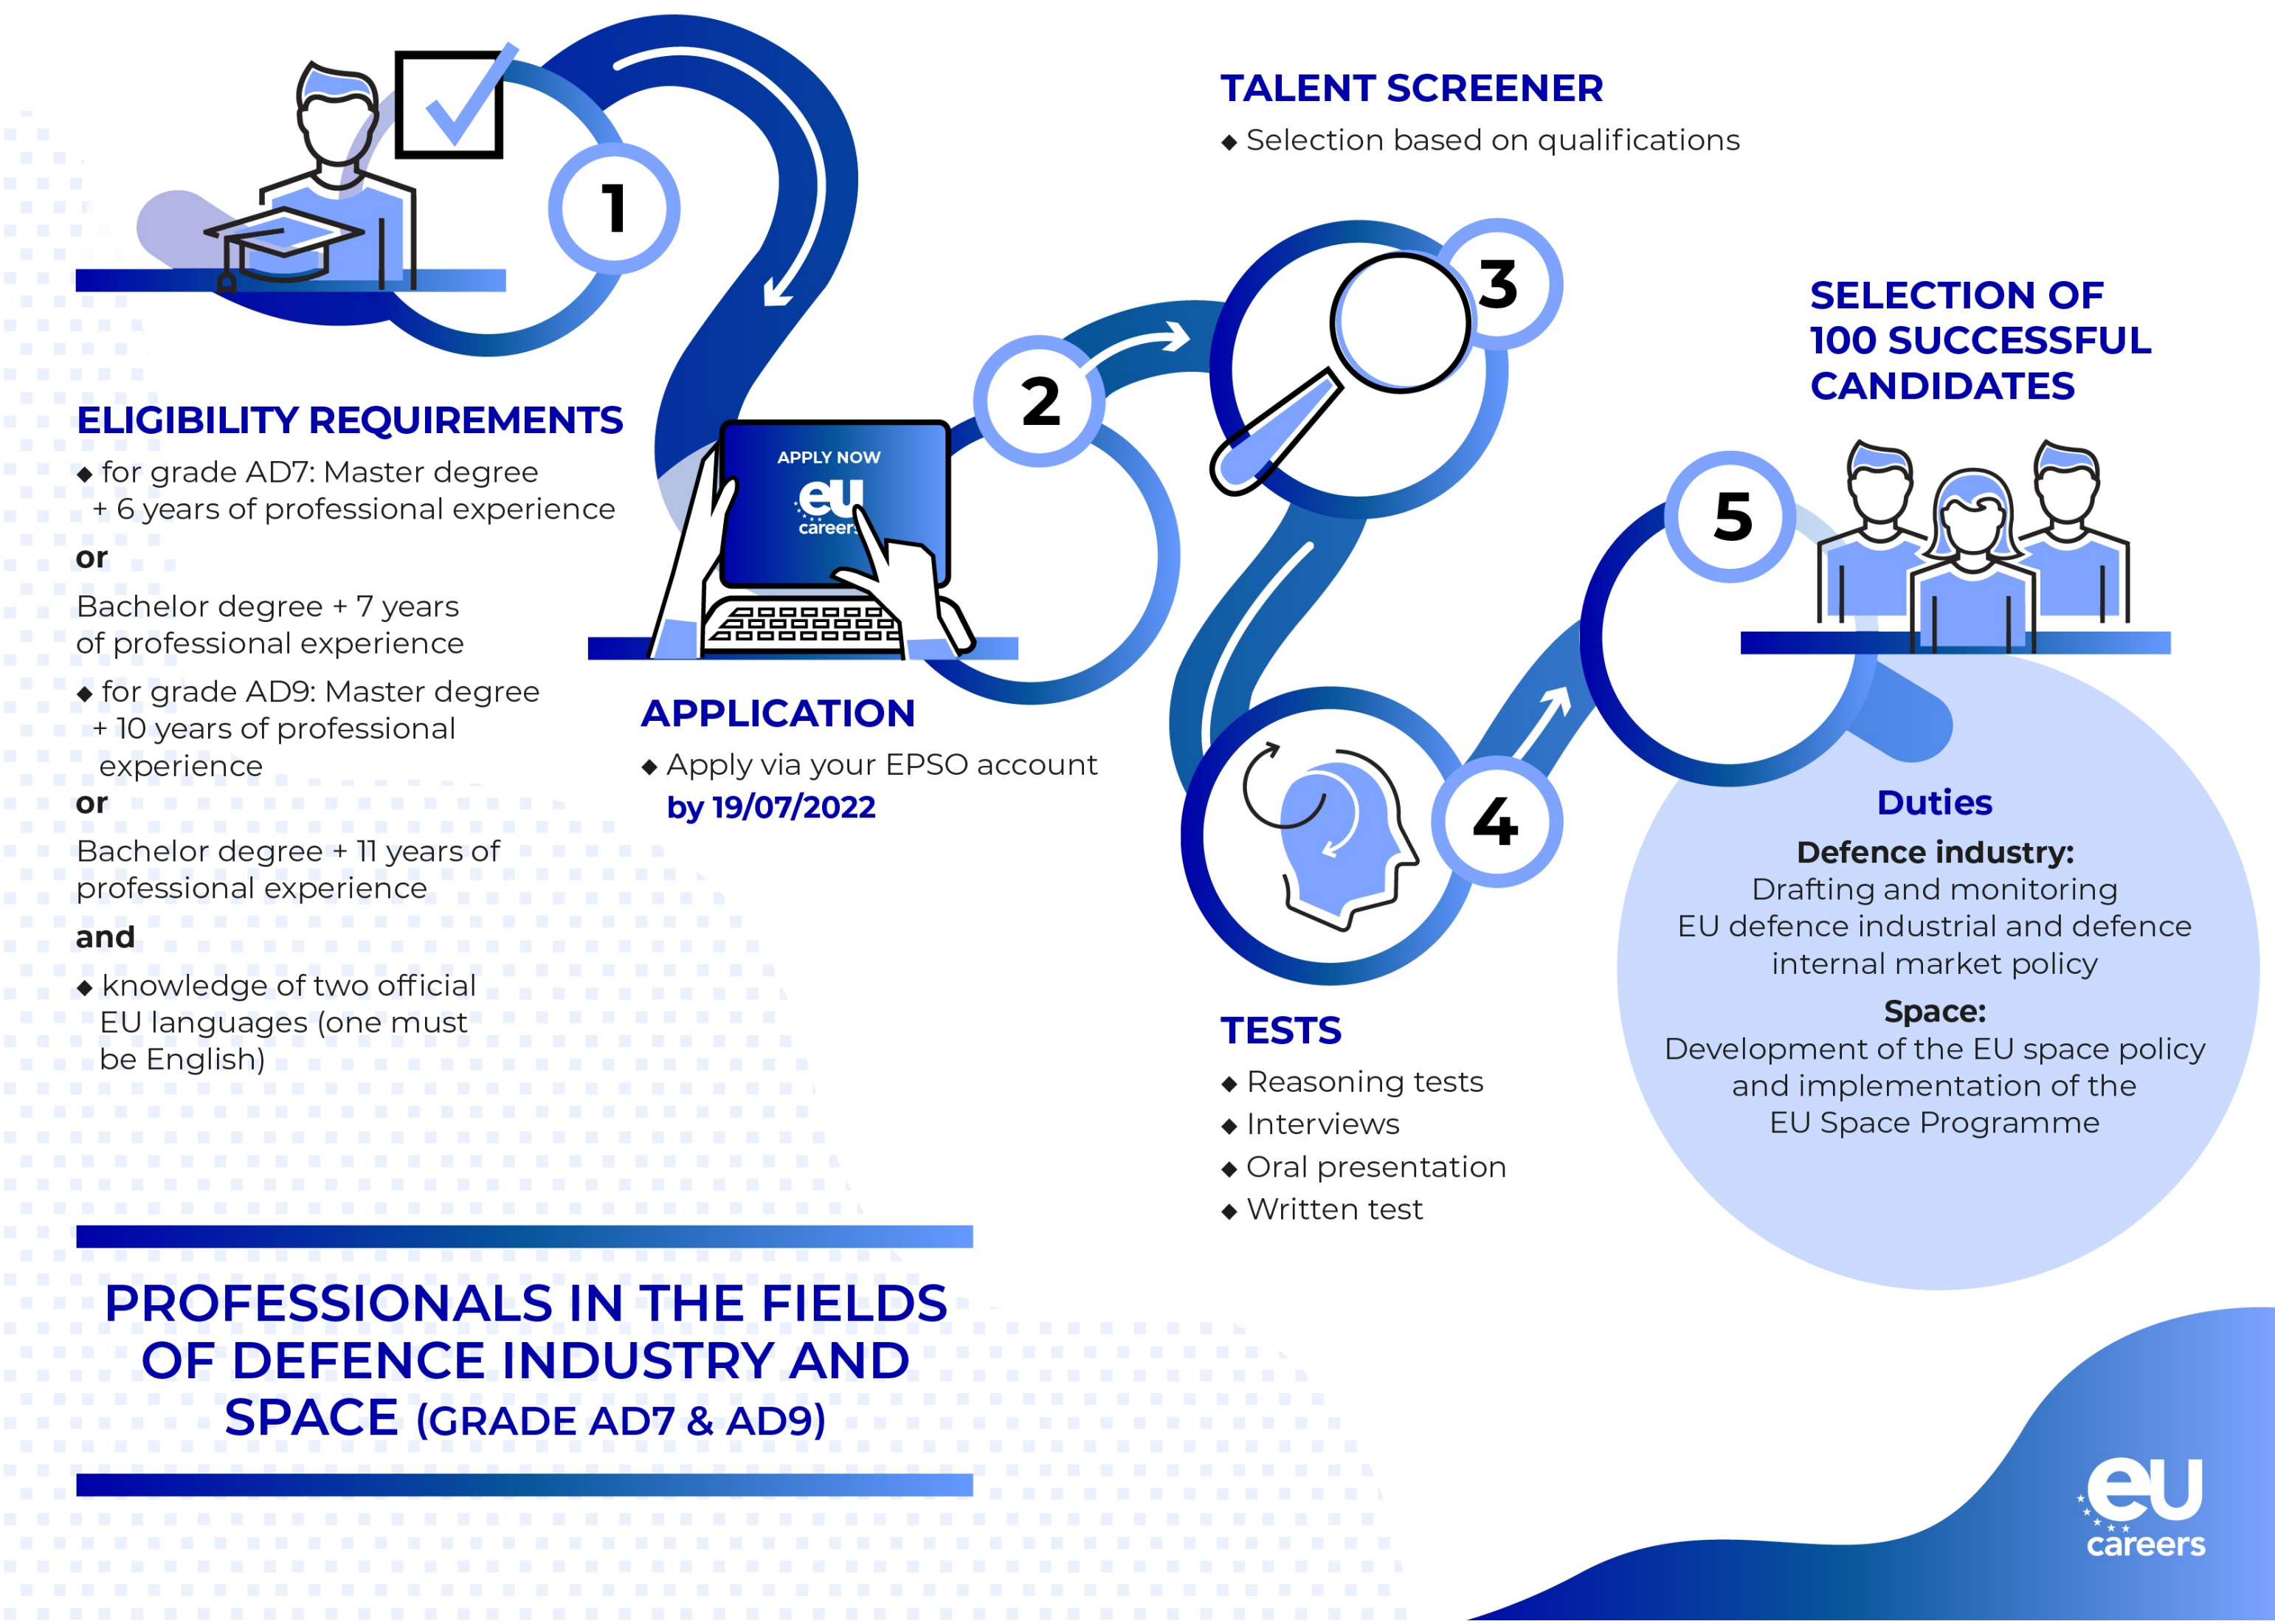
1

ELIGIBILITY REQUIREMENTS

◆ for grade AD7: Master degree + 6 years of professional experience

or

Bachelor degree + 7 years of professional experience

◆ for grade AD9: Master degree + 10 years of professional experience

or

Bachelor degree + 11 years of professional experience

and

◆ knowledge of two official EU languages (one must be English)

APPLY NOW
eu careers

2

APPLICATION

◆ Apply via your EPSO account by 19/07/2022

TALENT SCREENER

◆ Selection based on qualifications

3

4

TESTS

◆ Reasoning tests
◆ Interviews
◆ Oral presentation
◆ Written test

SELECTION OF 100 SUCCESSFUL CANDIDATES

5

Duties

Defence industry:
Drafting and monitoring EU defence industrial and defence internal market policy

Space:
Development of the EU space policy and implementation of the EU Space Programme

PROFESSIONALS IN THE FIELDS OF DEFENCE INDUSTRY AND SPACE (GRADE AD7 & AD9)

eu careers